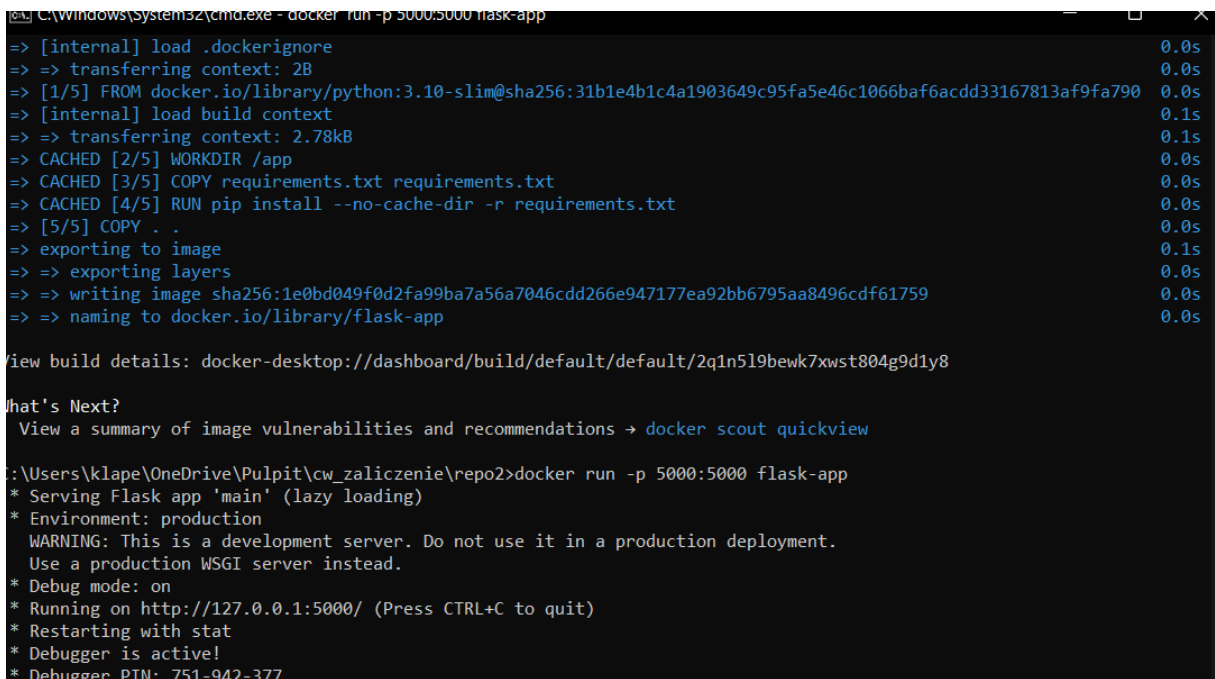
C:\Windows\System32\cmd.exe - docker run -p 5000:5000 flask-app
=> [internal] load .dockerignore 0.0s
=> => transferring context: 2B 0.0s
=> [1/5] FROM docker.io/library/python:3.10-slim@sha256:31b1e4b1c4a1903649c95fa5e46c1066baf6acdd33167813af9fa790 0.0s
=> [internal] load build context 0.1s
=> => transferring context: 2.78kB 0.1s
=> CACHED [2/5] WORKDIR /app 0.0s
=> CACHED [3/5] COPY requirements.txt requirements.txt 0.0s
=> CACHED [4/5] RUN pip install --no-cache-dir -r requirements.txt 0.0s
=> [5/5] COPY . . 0.0s
=> exporting to image 0.1s
=> => exporting layers 0.0s
=> => writing image sha256:1e0bd049f0d2fa99ba7a56a7046cdd266e947177ea92bb6795aa8496cdf61759 0.0s
=> => naming to docker.io/library/flask-app 0.0s

iew build details: docker-desktop://dashboard/build/default/default/2q1n5l9bewk7xwst804g9d1y8

hat's Next?
View a summary of image vulnerabilities and recommendations → docker scout quickview

:\Users\klape\OneDrive\Pulpit\cw_zaliczenie\repo2>docker run -p 5000:5000 flask-app
* Serving Flask app 'main' (lazy loading)
* Environment: production
WARNING: This is a development server. Do not use it in a production deployment.
Use a production WSGI server instead.
* Debug mode: on
* Running on http://127.0.0.1:5000/ (Press CTRL+C to quit)
* Restarting with stat
* Debugger is active!
* Debugger PIN: 751-942-377